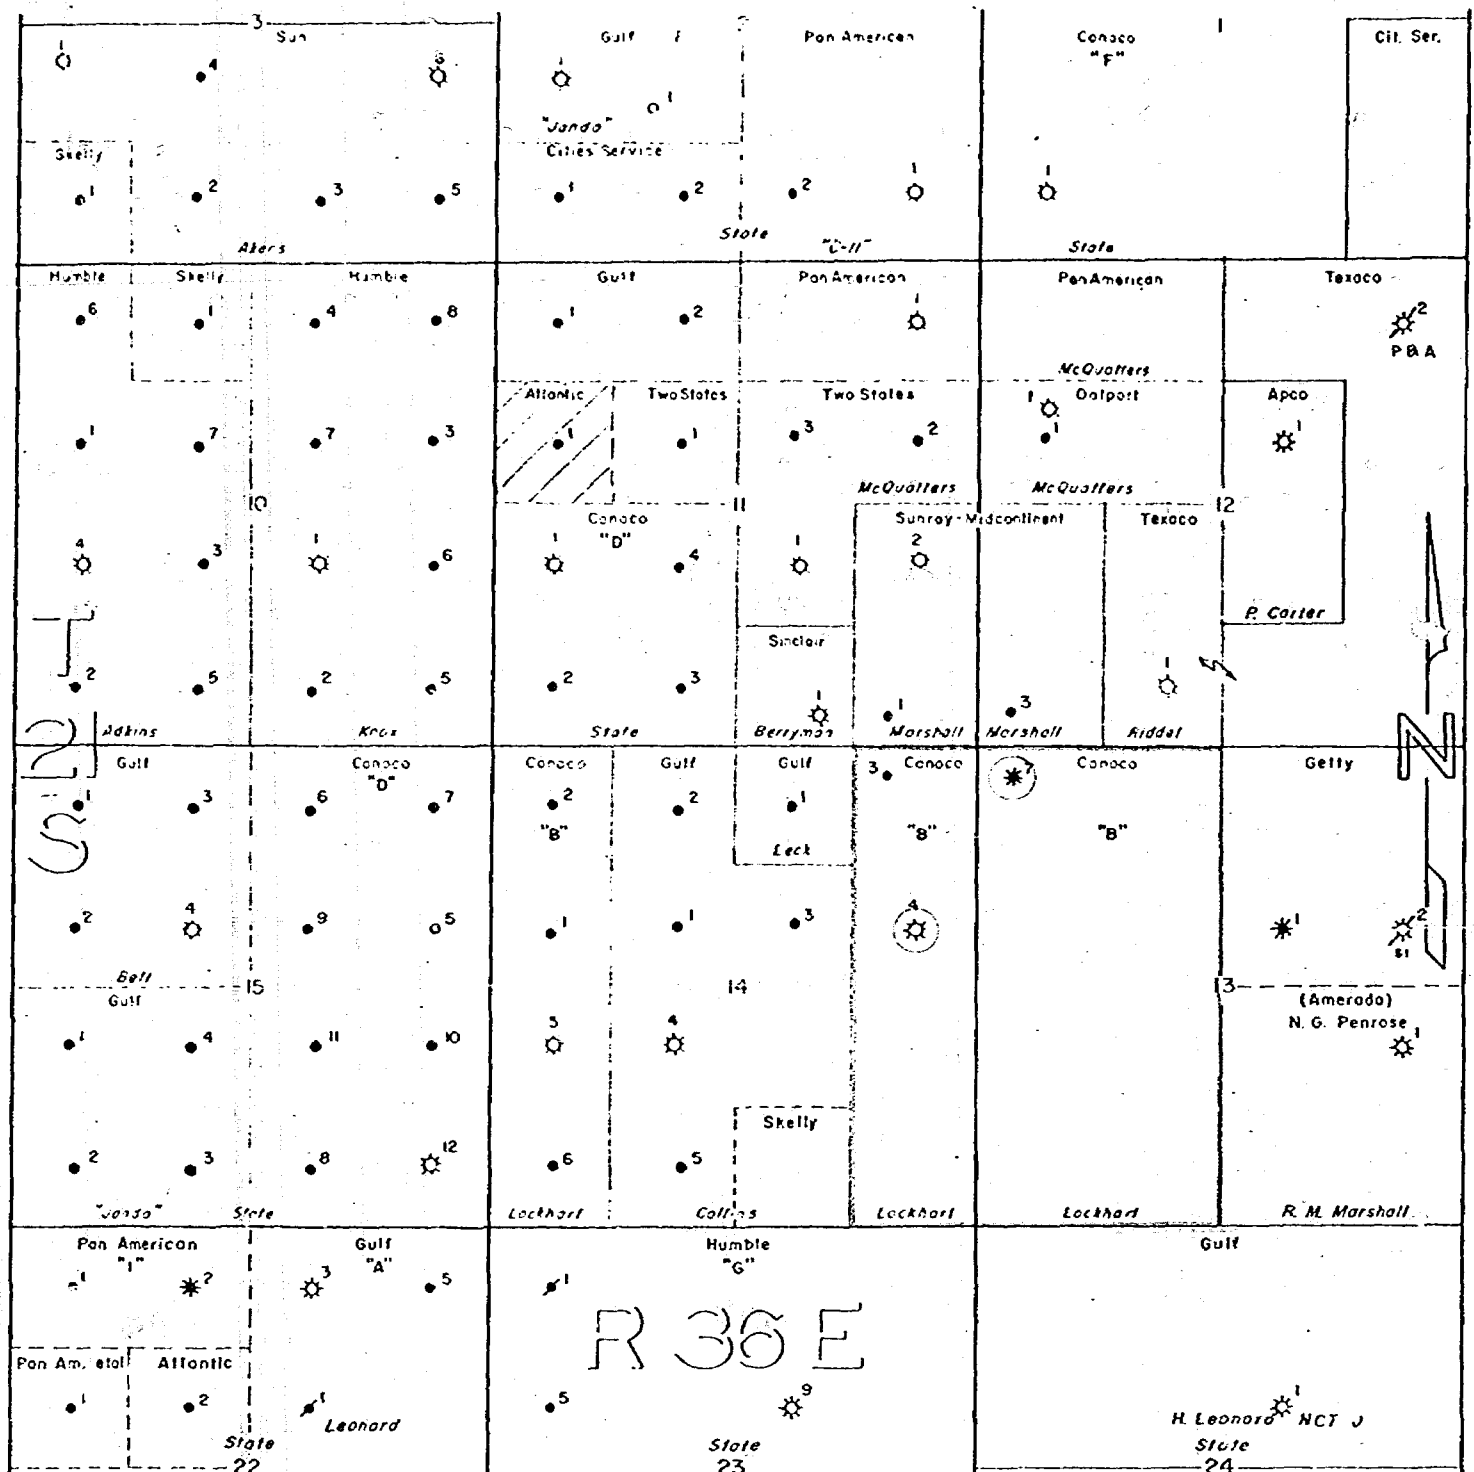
3
Sun
1
4
8
Skelly
1
2
3
5
Akers
2
Gulf
1
1
"Jando"
Cities Service
1
2
2
1
State
"C-II"
Pan American
Conoco
"F"
1
1
State
Cit. Ser.
Humble
6
Skelly
1
Humble
4
8
1
7
7
3
10
4
3
1
6
2
5
2
5
Adkins
Knox
Gulf
1
2
Pan American
1
Atlantic
1
Two States
1
Two States
3
2
McQuatters
Conoco
"D"
1
4
1
11
Sinclair
2
3
1
State
Berryman
Pan American
McQuatters
1
Oatport
1
McQuatters
McQuatters
Sunray-Midcontinent
2
Texaco
1
1
3
Marshall
Marshall
Riddel
12
Texaco
2
PBA
Apco
1
P. Carter
T
21
S
N
Gulf
1
3
Conoco
"D"
6
7
2
4
9
5
Bell
15
Gulf
1
4
11
10
2
3
8
12
"Jando"
State
Conoco
2
"B"
1
5
6
Lockhart
Gulf
2
1
4
5
Collins
Gulf
1
Leck
3
14
Skelly
3
Conoco
"B"
4
Lockhart
7
Conoco
"B"
Lockhart
Getty
1
2
S1
13
(Amerada)
N. G. Penrose
1
R. M. Marshall
Pan American
"I"
1
2
Gulf
"A"
3
5
Pan Am. etal
1
Atlantic
2
1
Leonard
State
22
Humble
"G"
1
R 36 E
5
9
State
23
Gulf
1
H. Leonard NCT J
State
24